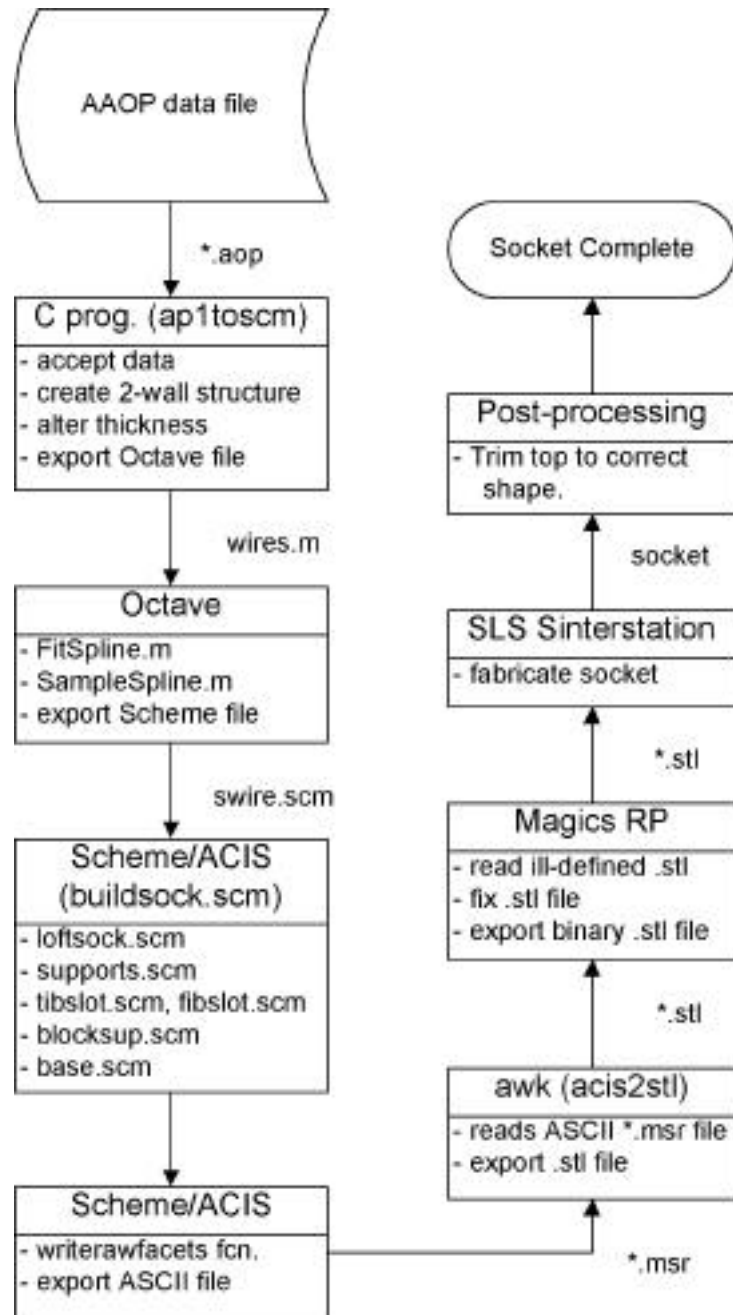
AAOP data file

*.aop

C prog. (ap1toscm)
- accept data
- create 2-wall structure
- alter thickness
- export Octave file

wires.m

Octave
- FitSpline.m
- SampleSpline.m
- export Scheme file

swire.scm

Scheme/ACIS
(buildsock.scm)
- loftsock.scm
- supports.scm
- tibslot.scm, fibslot.scm
- blocksup.scm
- base.scm

Scheme/ACIS
- writerawfacets fcn.
- export ASCII file

*.msr

awk (acis2stl)
- reads ASCII *.msr file
- export .stl file

*.stl

Magics RP
- read ill-defined .stl
- fix .stl file
- export binary .stl file

*.stl

SLS Sinterstation
- fabricate socket

socket

Post-processing
- Trim top to correct shape.

Socket Complete